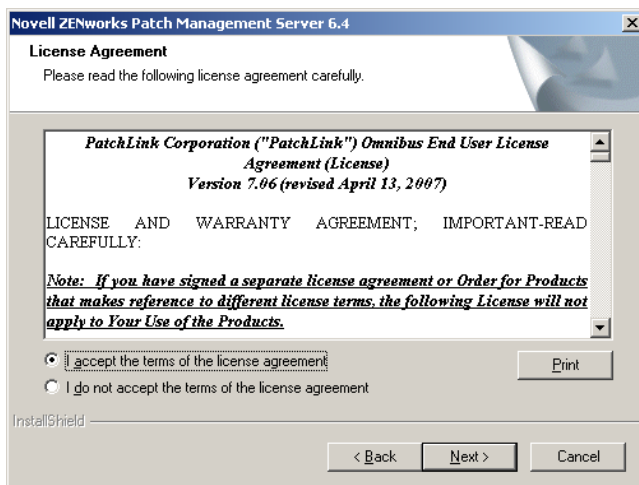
Novell ZENworks Patch Management Server 6.4

License Agreement

Please read the following license agreement carefully.

PatchLink Corporation ("PatchLink") Omnibus End User License Agreement (License) Version 7.06 (revised April 13, 2007)

LICENSE AND WARRANTY AGREEMENT; IMPORTANT-READ CAREFULLY:

Note: If you have signed a separate license agreement or Order for Products that makes reference to different license terms, the following License will not apply to Your Use of the Products.

I accept the terms of the license agreement

I do not accept the terms of the license agreement

Print

InstallShield

< Back

Next >

Cancel